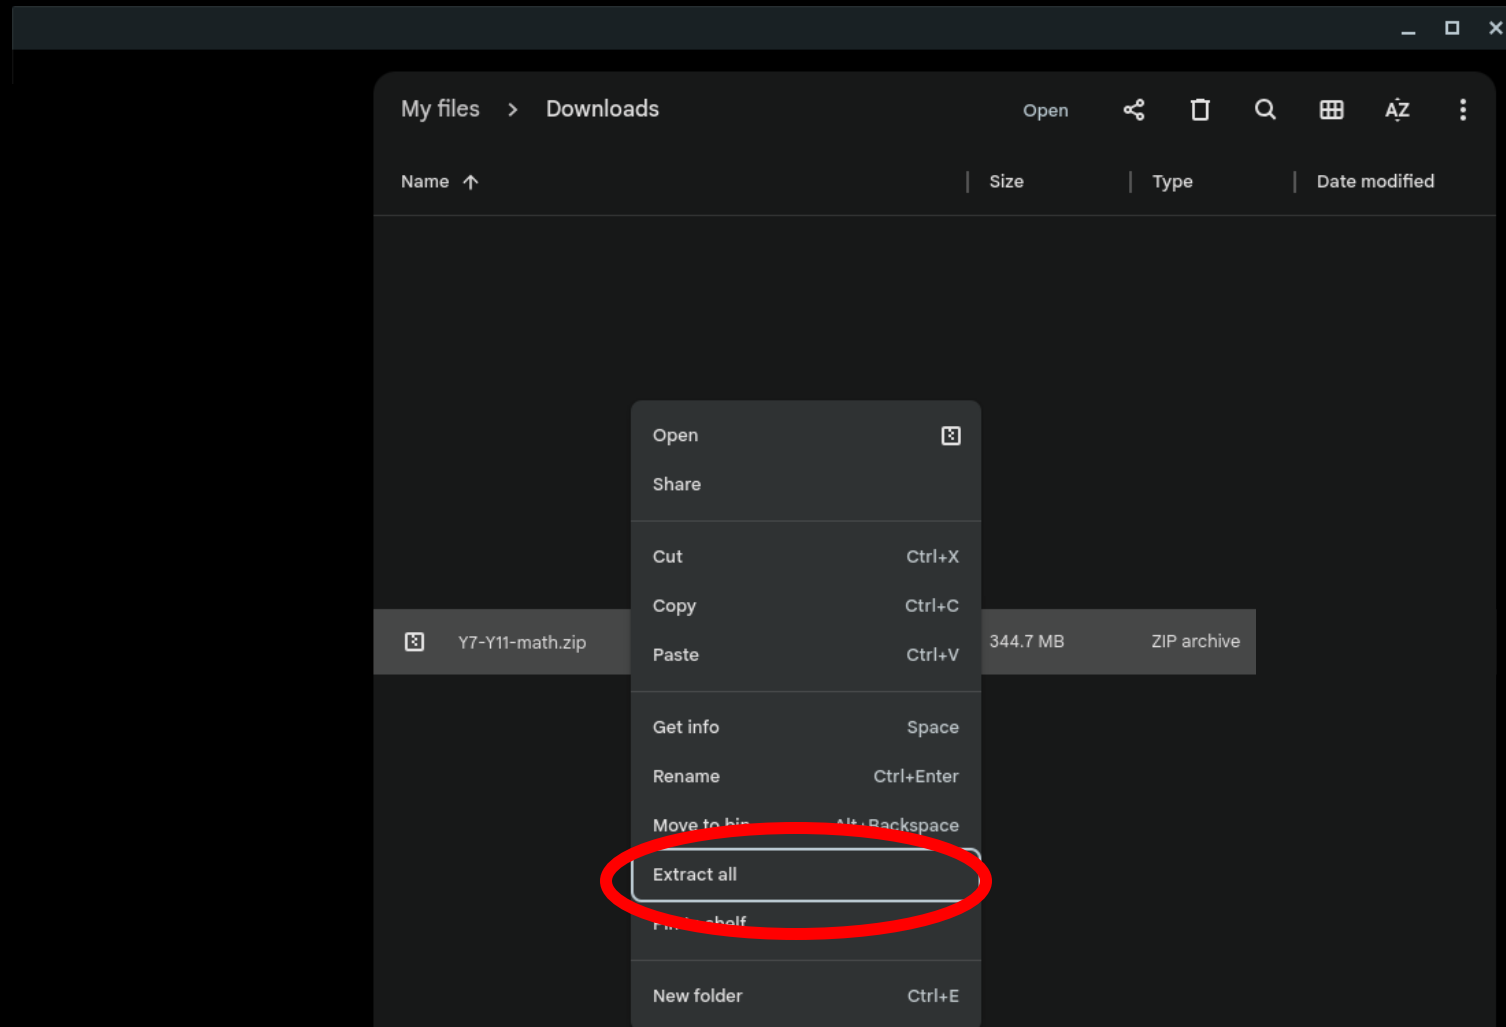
My files > Downloads

Open

AZ

Name ↑ | Size | Type | Date modified

Y7-Y11-math.zip

344.7 MB

ZIP archive

Open

Share

Cut Ctrl+X

Copy Ctrl+C

Paste Ctrl+V

Get info Space

Rename Ctrl+Enter

Move to bin Alt+Backspace

Extract all

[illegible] shelf

New folder Ctrl+E